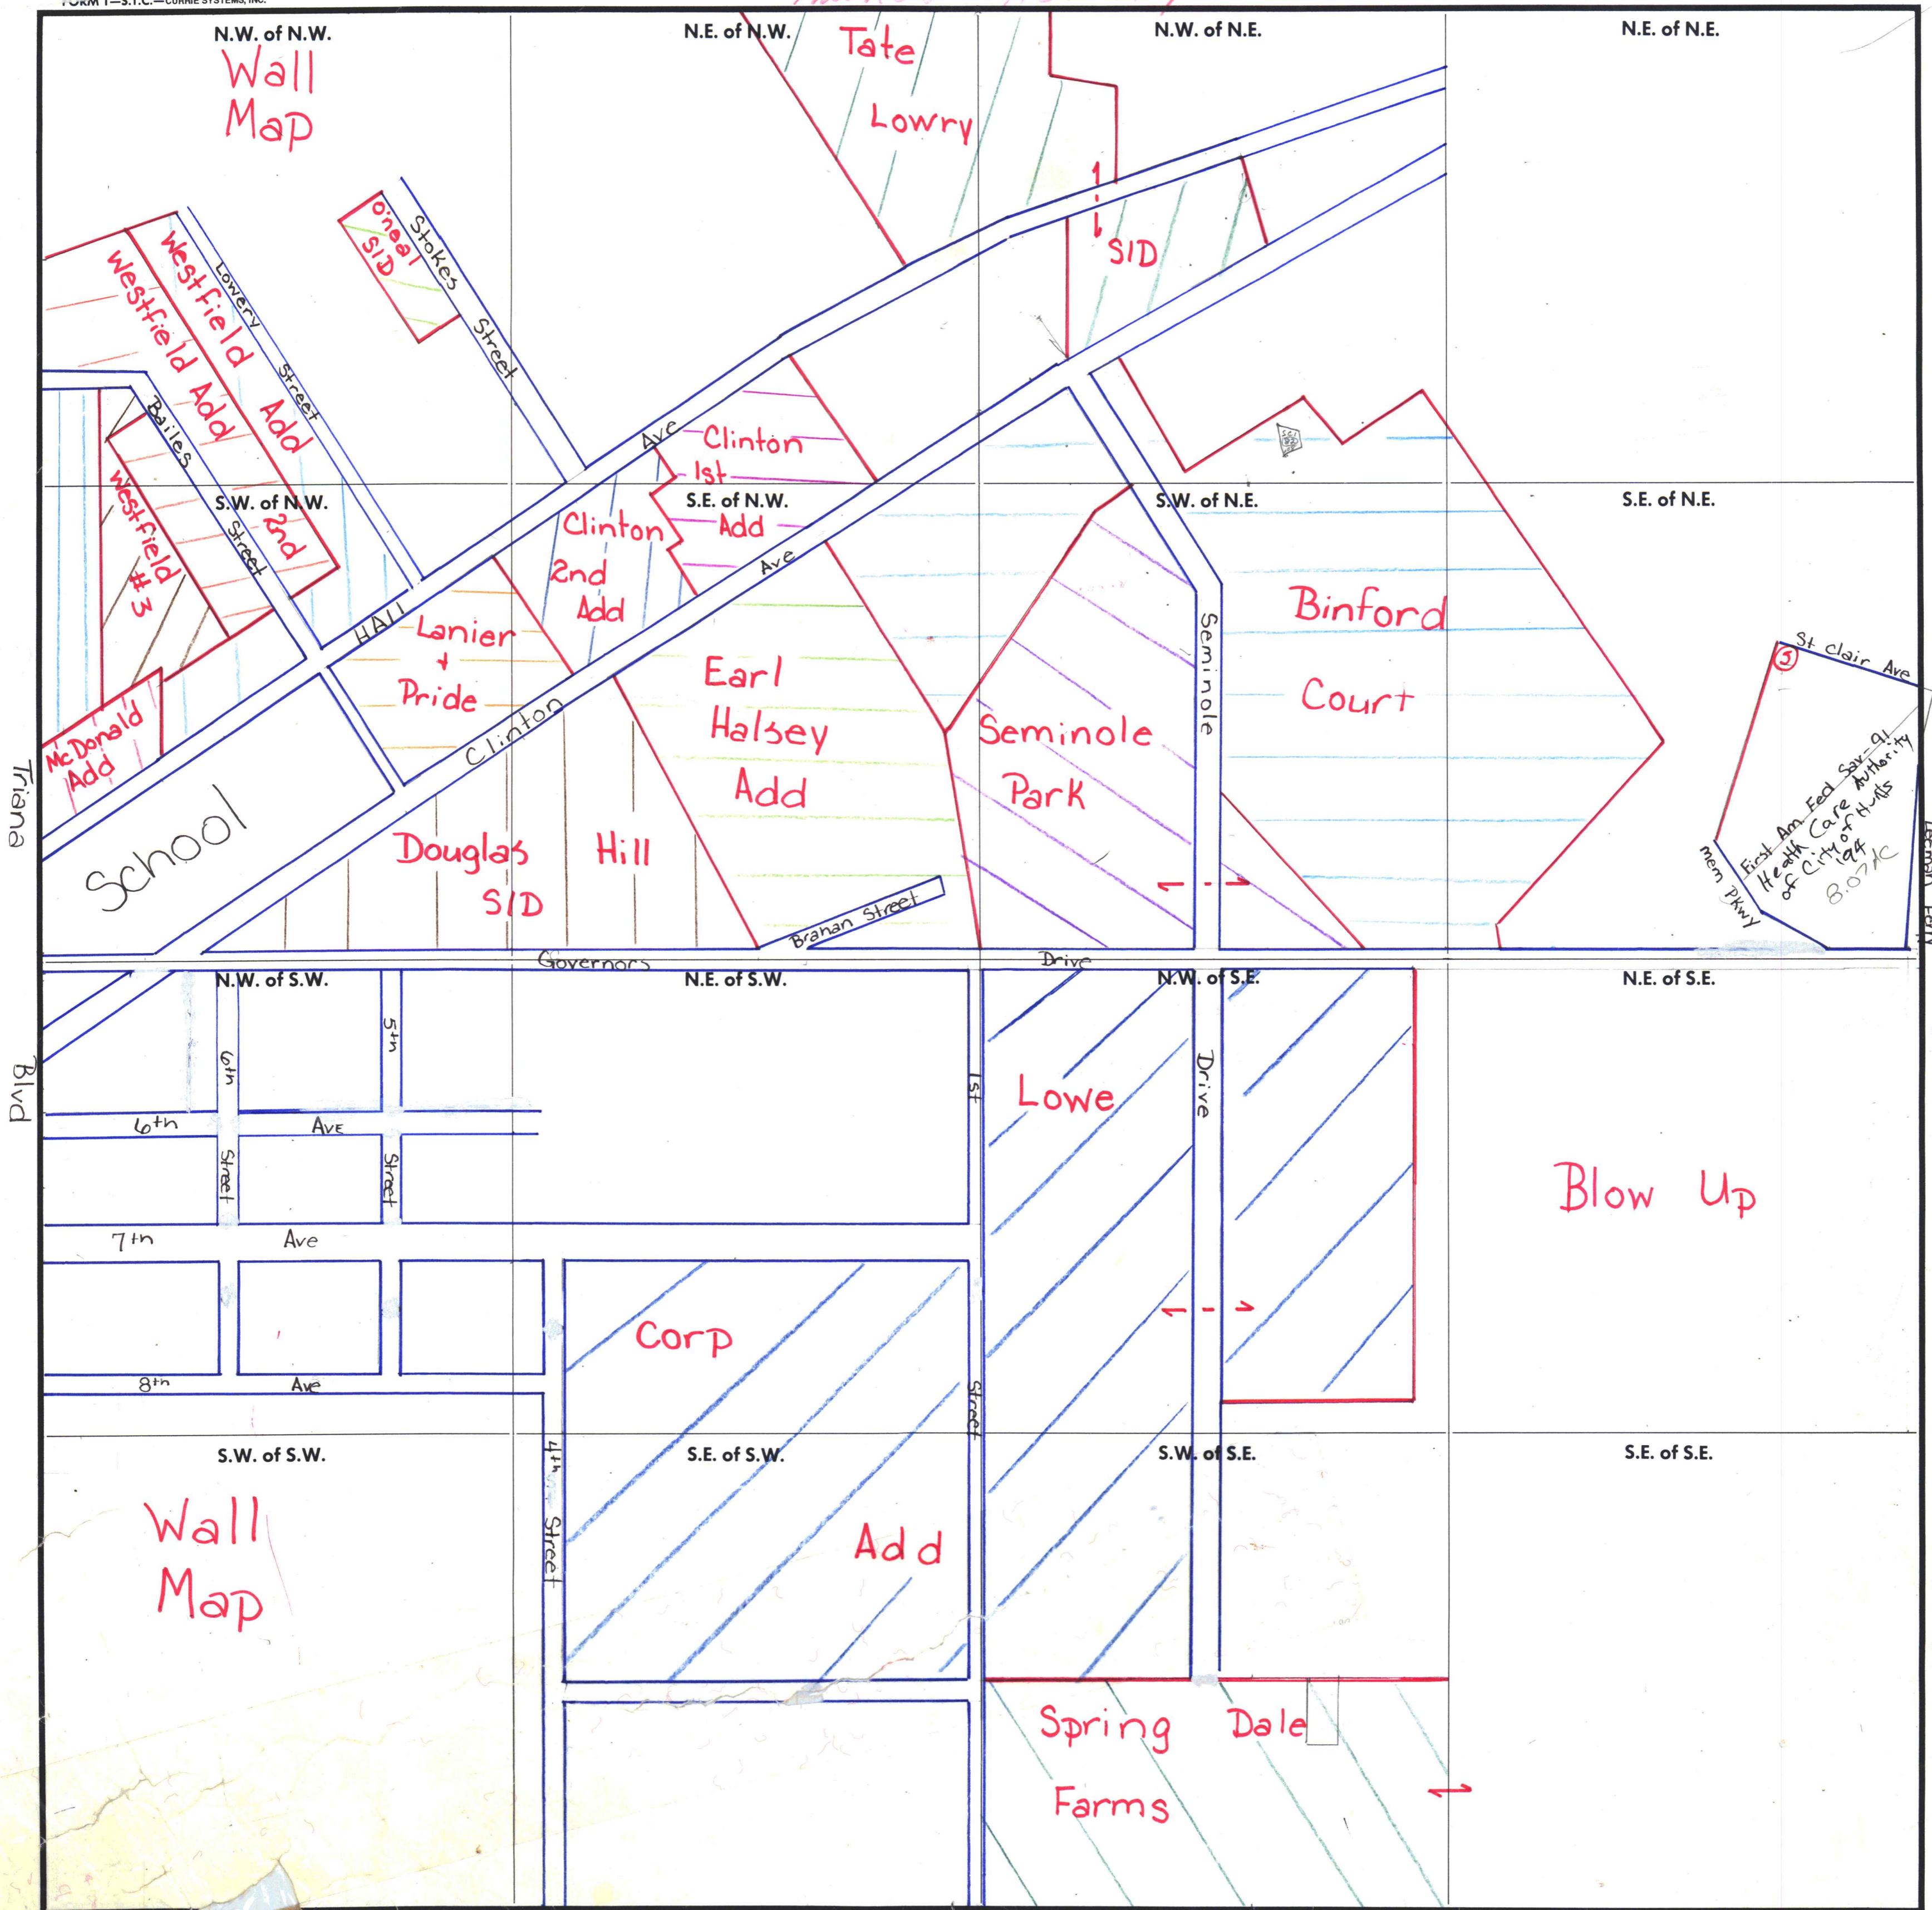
FORM 1—S.T.C.—CURRIE SYSTEMS, INC.

N.W. of N.W.
Wall Map

N.E. of N.W.
Tate
Lowry

N.W. of N.E.
1 SID

N.E. of N.E.

Westfield 2nd Add
Westfield Add
Lowery Street
O'neal SID
Stokes Street
Bailes Street
Westfield #3
McDonald Add
Triana Blvd
Clinton 1st Add
Clinton 2nd Add
Hall Ave
Clinton Ave
Lanier + Pride
School
Douglas SID
Hill
Earl Halsey Add
Branan Street
Seminole Park
Seminole
Binford Court
St clair Ave
mem Pkwy
First Am Fed Sav-91 Health Care Authority of City of Hunts 194 8.07AC

S.W. of N.W.
S.E. of N.W.
S.W. of N.E.
S.E. of N.E.

Governors Drive

N.W. of S.W.
N.E. of S.W.
N.W. of S.E.
N.E. of S.E.

5th Street
6th Street
6th Ave
7th Ave
8th Ave
1st Street
Lowe
Drive
Blow Up
Corp Add
4th Street

S.W. of S.W.
S.E. of S.W.
S.W. of S.E.
S.E. of S.E.

Wall Map
Spring Dale Farms